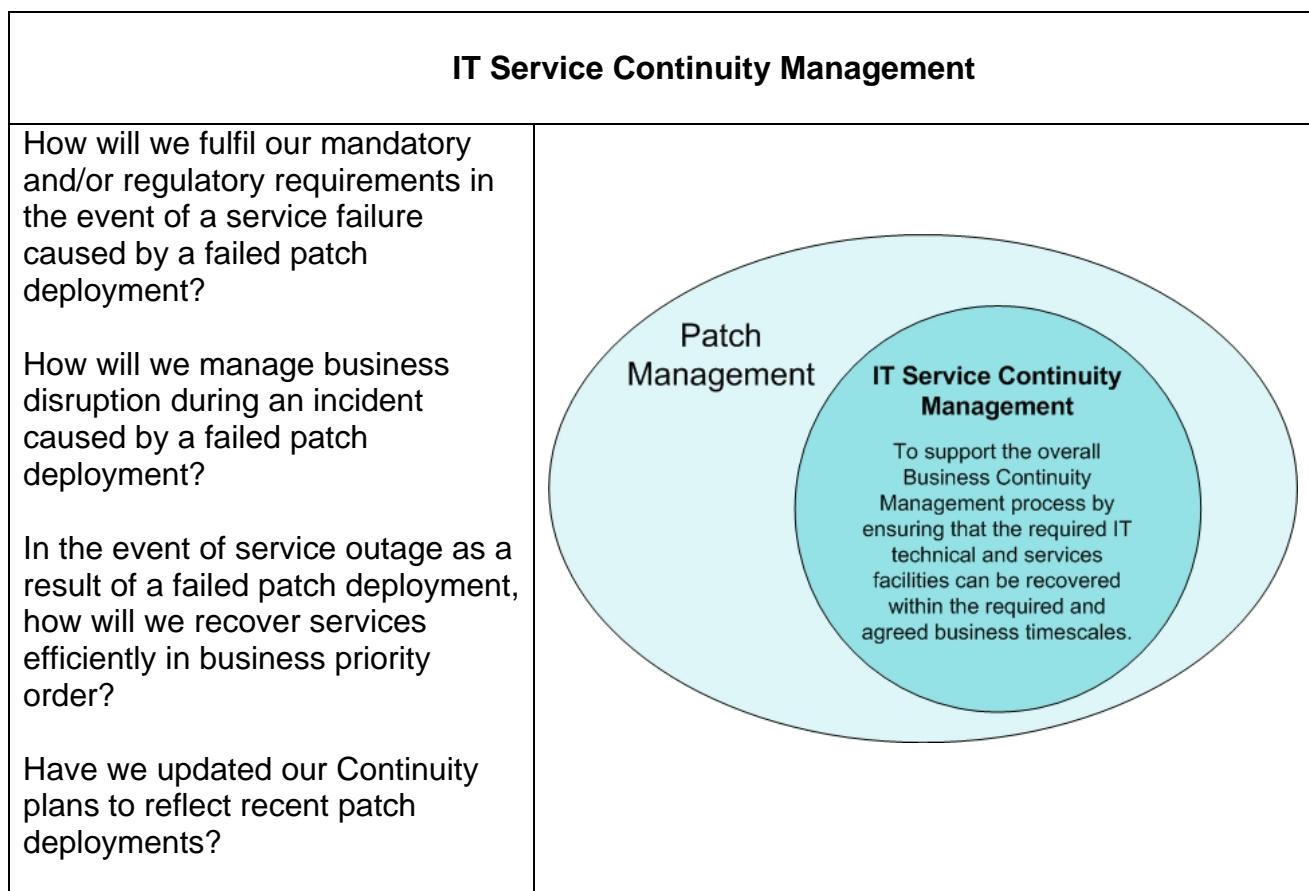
IT Service Continuity Management

How will we fulfil our mandatory and/or regulatory requirements in the event of a service failure caused by a failed patch deployment?

How will we manage business disruption during an incident caused by a failed patch deployment?

In the event of service outage as a result of a failed patch deployment, how will we recover services efficiently in business priority order?

Have we updated our Continuity plans to reflect recent patch deployments?

Patch Management

IT Service Continuity Management

To support the overall Business Continuity Management process by ensuring that the required IT technical and services facilities can be recovered within the required and agreed business timescales.